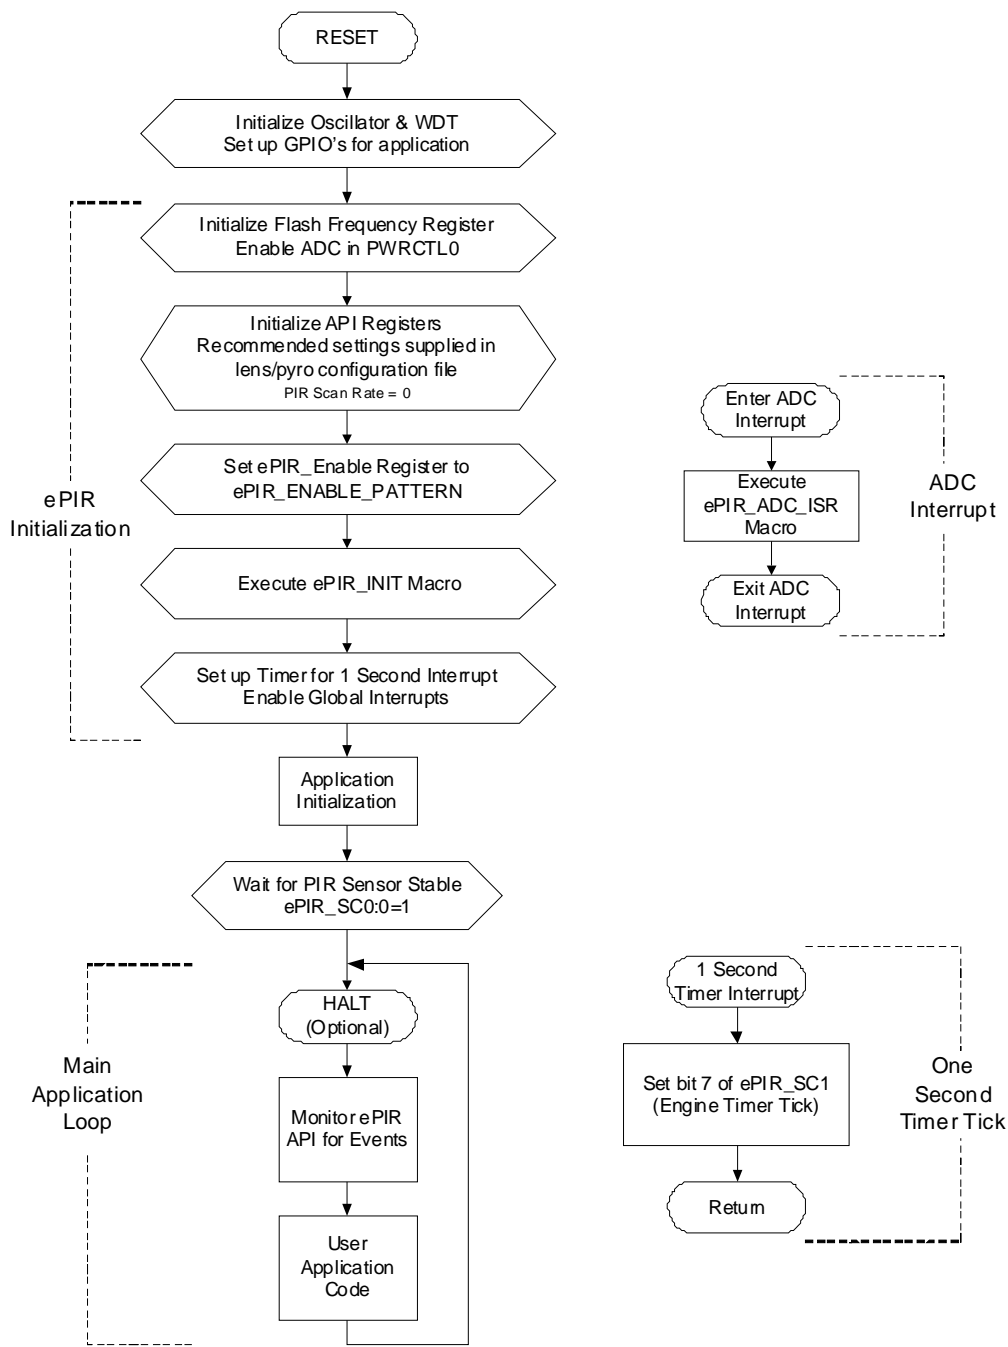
RESET

Initialize Oscillator & WDT
Set up GPIO's for application

Initialize Flash Frequency Register
Enable ADC in PWRCTL0

Initialize API Registers
Recommended settings supplied in lens/pyro configuration file
PIR Scan Rate = 0

Set ePIR_Enable Register to ePIR_ENABLE_PATTERN

Execute ePIR_INIT Macro

Set up Timer for 1 Second Interrupt
Enable Global Interrupts

ePIR Initialization

Application Initialization

Wait for PIR Sensor Stable
ePIR_SC0:0=1

HALT (Optional)

Monitor ePIR API for Events

User Application Code

Main Application Loop

Enter ADC Interrupt

Execute ePIR_ADC_ISR Macro

Exit ADC Interrupt

ADC Interrupt

1 Second Timer Interrupt

Set bit 7 of ePIR_SC1
(Engine Timer Tick)

Return

One Second Timer Tick